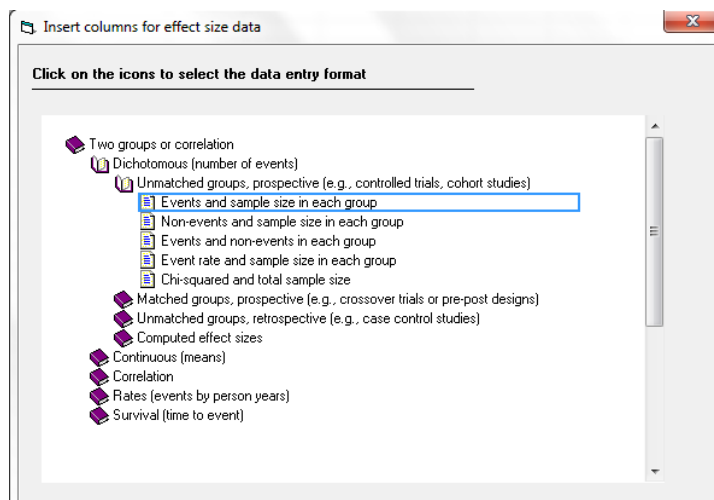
Insert columns for effect size data

Click on the icons to select the data entry format

Two groups or correlation
Dichotomous (number of events)
Unmatched groups, prospective (e.g., controlled trials, cohort studies)
Events and sample size in each group
Non-events and sample size in each group
Events and non-events in each group
Event rate and sample size in each group
Chi-squared and total sample size
Matched groups, prospective (e.g., crossover trials or pre-post designs)
Unmatched groups, retrospective (e.g., case control studies)
Computed effect sizes
Continuous (means)
Correlation
Rates (events by person years)
Survival (time to event)